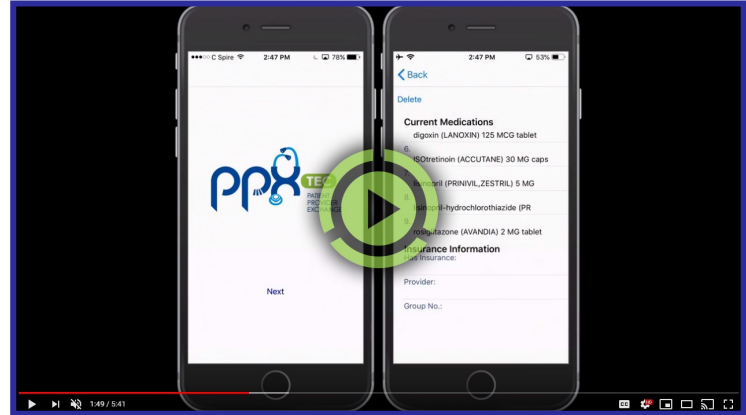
●●●○○ C Spire 2:47 PM 78%

PPX TEC PATIENT PROVIDER EXCHANGE

Next

2:47 PM 53%

Back

Delete

Current Medications

digoxin (LANOXIN) 125 MCG tablet

6.

ISOtretinoin (ACCUTANE) 30 MG caps

lisinopril (PRINIVIL,ZESTRIL) 5 MG

8.

lisinopril-hydrochlorothiazide (PR

9.

rosiglitazone (AVANDIA) 2 MG tablet

Insurance Information

Has Insurance:

Provider:

Group No.:

1:49 / 5:41